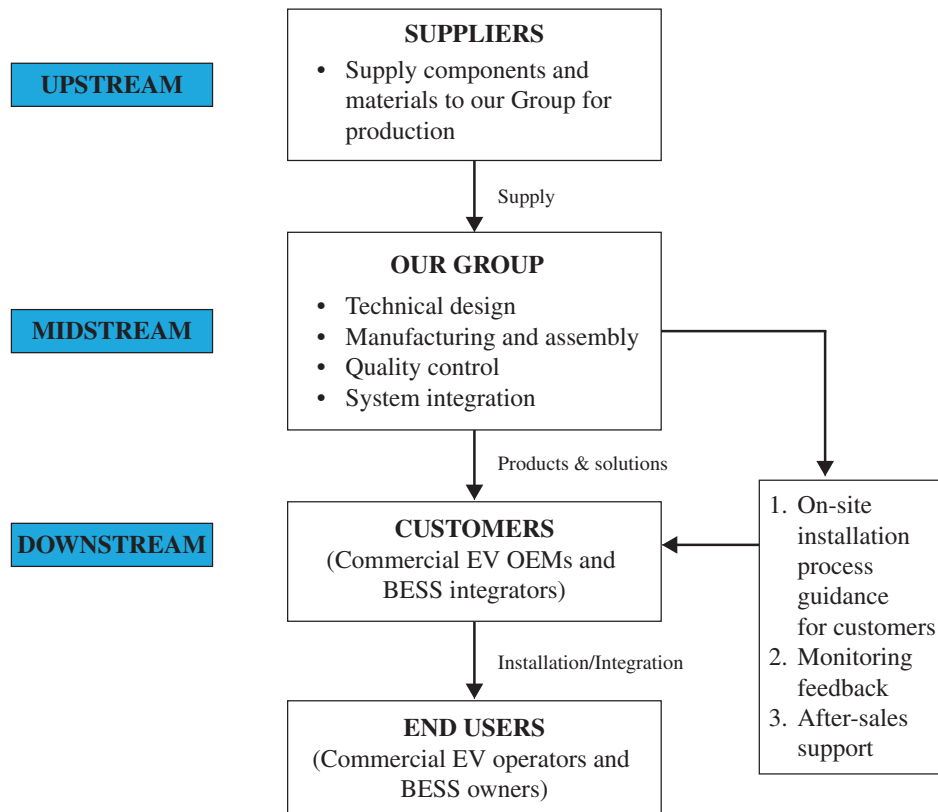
UPSTREAM

SUPPLIERS
• Supply components and materials to our Group for production

Supply

MIDSTREAM

OUR GROUP
• Technical design
• Manufacturing and assembly
• Quality control
• System integration

Products & solutions

DOWNSTREAM

CUSTOMERS
(Commercial EV OEMs and BESS integrators)

1. On-site installation process guidance for customers
2. Monitoring feedback
3. After-sales support

Installation/Integration

END USERS
(Commercial EV operators and BESS owners)